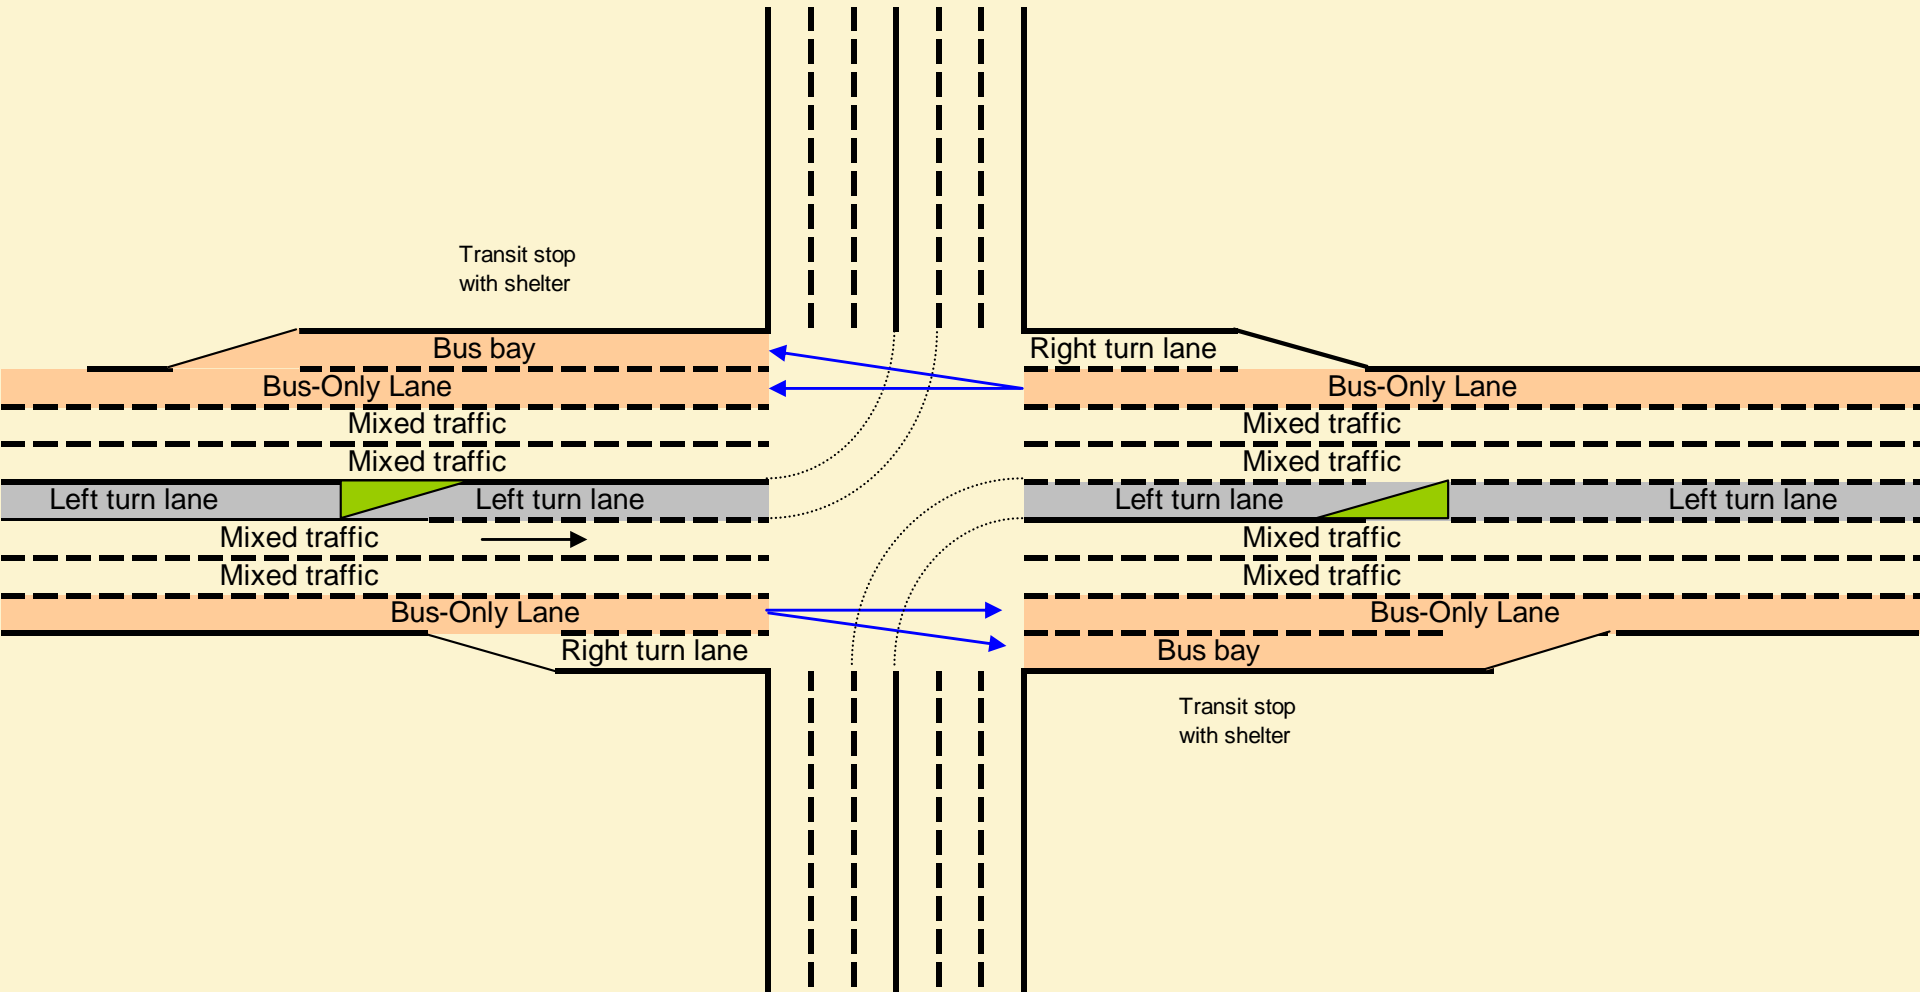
Transit stop
with shelter

Bus bay

Bus-Only Lane

Mixed traffic

Mixed traffic

Left turn lane

Left turn lane

Mixed traffic

Mixed traffic

Bus-Only Lane

Right turn lane

Right turn lane

Bus-Only Lane

Mixed traffic

Mixed traffic

Left turn lane

Left turn lane

Mixed traffic

Mixed traffic

Bus-Only Lane

Bus bay

Transit stop
with shelter